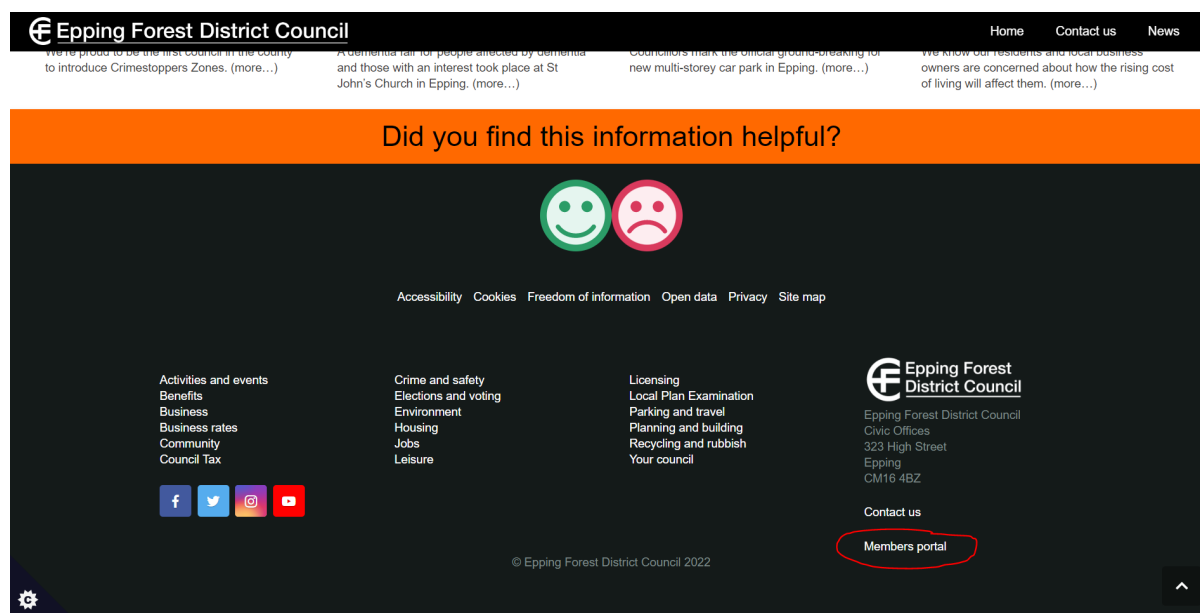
Epping Forest District Council

Home Contact us News

We're proud to be the first council in the county to introduce Crimestoppers Zones. (more…)

A dementia fair for people affected by dementia and those with an interest took place at St John's Church in Epping. (more…)

Councillors mark the official ground-breaking for new multi-storey car park in Epping. (more…)

We know our residents and local business owners are concerned about how the rising cost of living will affect them. (more…)

Did you find this information helpful?

Accessibility Cookies Freedom of information Open data Privacy Site map

Activities and events
Benefits
Business
Business rates
Community
Council Tax

Crime and safety
Elections and voting
Environment
Housing
Jobs
Leisure

Licensing
Local Plan Examination
Parking and travel
Planning and building
Recycling and rubbish
Your council

Epping Forest District Council

Epping Forest District Council
Civic Offices
323 High Street
Epping
CM16 4BZ

Contact us

Members portal

© Epping Forest District Council 2022